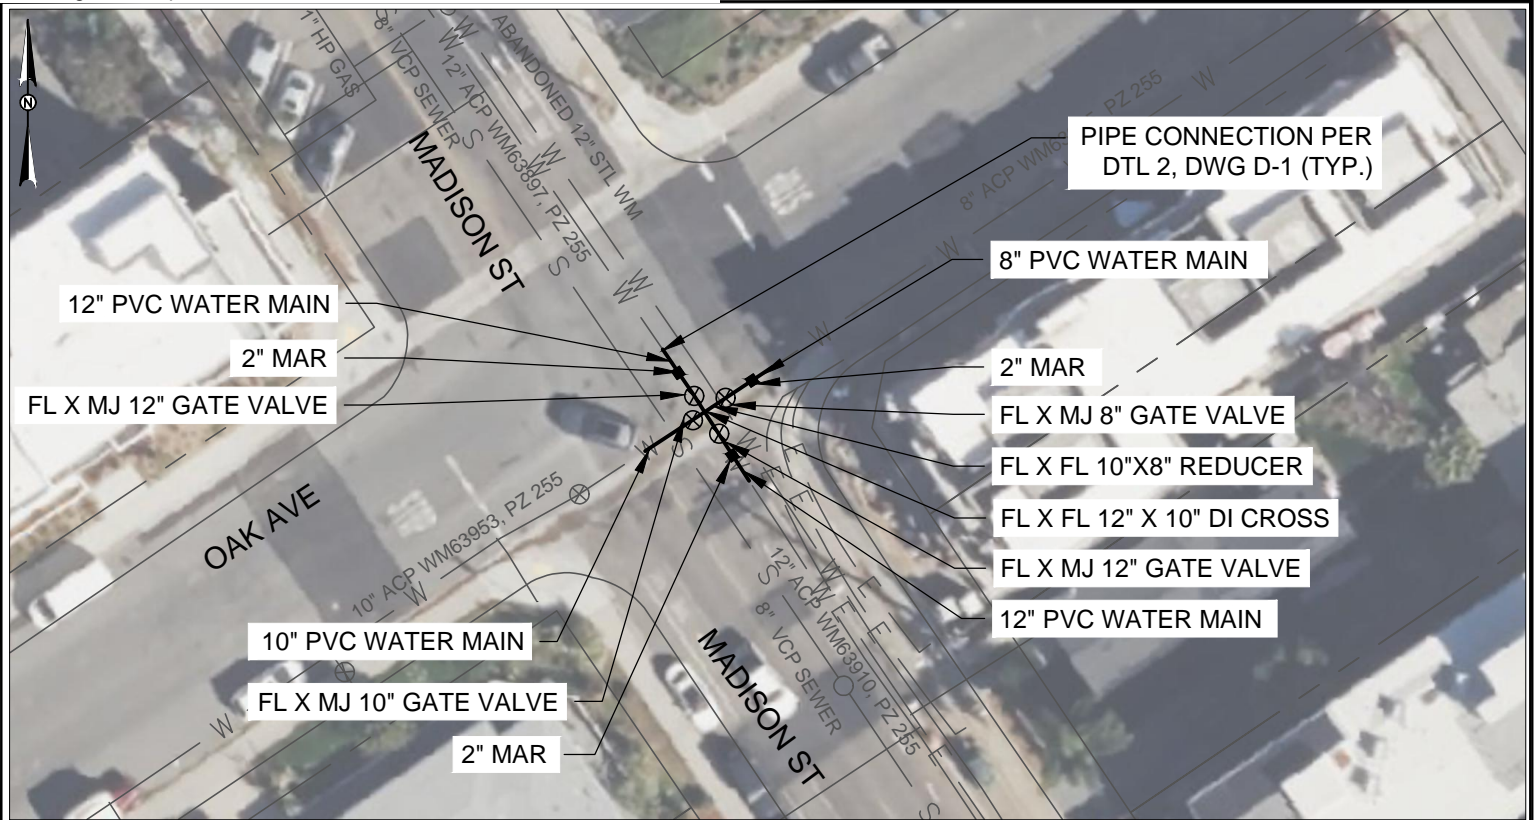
N

1" HP GAS

8" VCP SEWER

W

12" ACP WM63897, PZ 255

ABANDONED 12" STL WM

MADISON ST

8" ACP WM6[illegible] PZ 255

PIPE CONNECTION PER DTL 2, DWG D-1 (TYP.)

8" PVC WATER MAIN

12" PVC WATER MAIN

2" MAR

FL X MJ 12" GATE VALVE

2" MAR

FL X MJ 8" GATE VALVE

FL X FL 10"X8" REDUCER

FL X FL 12" X 10" DI CROSS

FL X MJ 12" GATE VALVE

12" PVC WATER MAIN

OAK AVE

10" ACP WM63953, PZ 255

10" PVC WATER MAIN

FL X MJ 10" GATE VALVE

2" MAR

MADISON ST

12" ACP WM63910, PZ 255

8" VCP SEWER